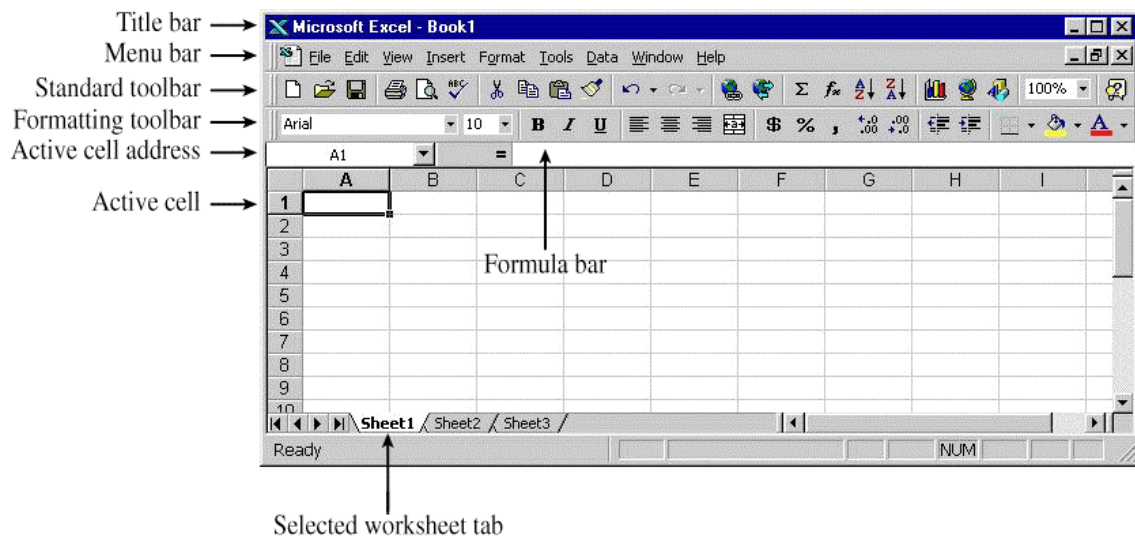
Title bar
Menu bar
Standard toolbar
Formatting toolbar
Active cell address
Active cell

Microsoft Excel - Book1

File Edit View Insert Format Tools Data Window Help

100%

Arial 10 B I U $ % ,

A1 =

| | A | B | C | D | E | F | G | H | I |
|---|---|---|---|---|---|---|---|---|---|
| 1 | | | | | | | | | |
| 2 | | | | | | | | | |
| 3 | | | | | | | | | |
| 4 | | | | | | | | | |
| 5 | | | | | | | | | |
| 6 | | | | | | | | | |
| 7 | | | | | | | | | |
| 8 | | | | | | | | | |
| 9 | | | | | | | | | |
| 10 | | | | | | | | | |

Formula bar

Sheet1 Sheet2 Sheet3

Ready NUM

Selected worksheet tab